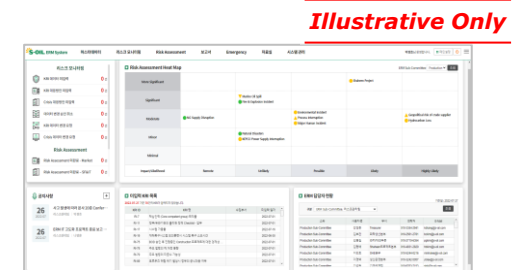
Illustrative Only

S-ERM ERM System

Risk Assessment

Emergency

Risk Assessment Heat Map

Significant

Moderate

Minor

Minimal

Impact/Likelihood

Remote

Unlikely

Possible

Likely

Highly Likely

Supplier Project

Worker Illness

Fire and Explosion Incident

Environmental Incident

Process interruption

Major Supply Disruption

Unqualified Material supplier

Earthquake Loss

Raw Supply Disruption

Natural Disaster

MTPO Power Supply Interruption

Risk Assessment

Risk Assessment

26

26

Production Risk Committee

Production Risk Committee

Production Risk Committee

Production Risk Committee

Production Risk Committee

Production Risk Committee

Production Risk Committee

Production Risk Committee

Production Risk Committee